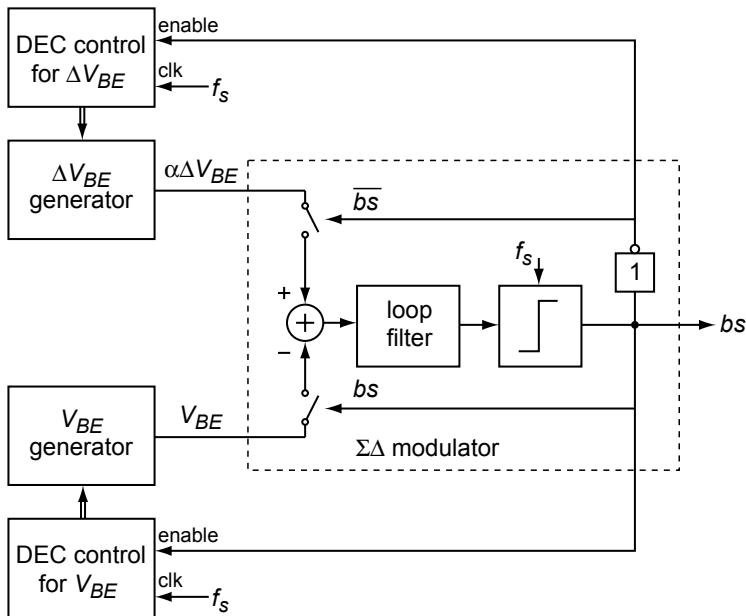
enable

DEC control for $\Delta V_{BE}$

clk

$f_s$

$\Delta V_{BE}$ generator

$\alpha\Delta V_{BE}$

$\overline{bs}$

$f_s$

1

+

loop filter

–

$bs$

$bs$

$V_{BE}$ generator

$V_{BE}$

$\Sigma\Delta$ modulator

enable

DEC control for $V_{BE}$

clk

$f_s$